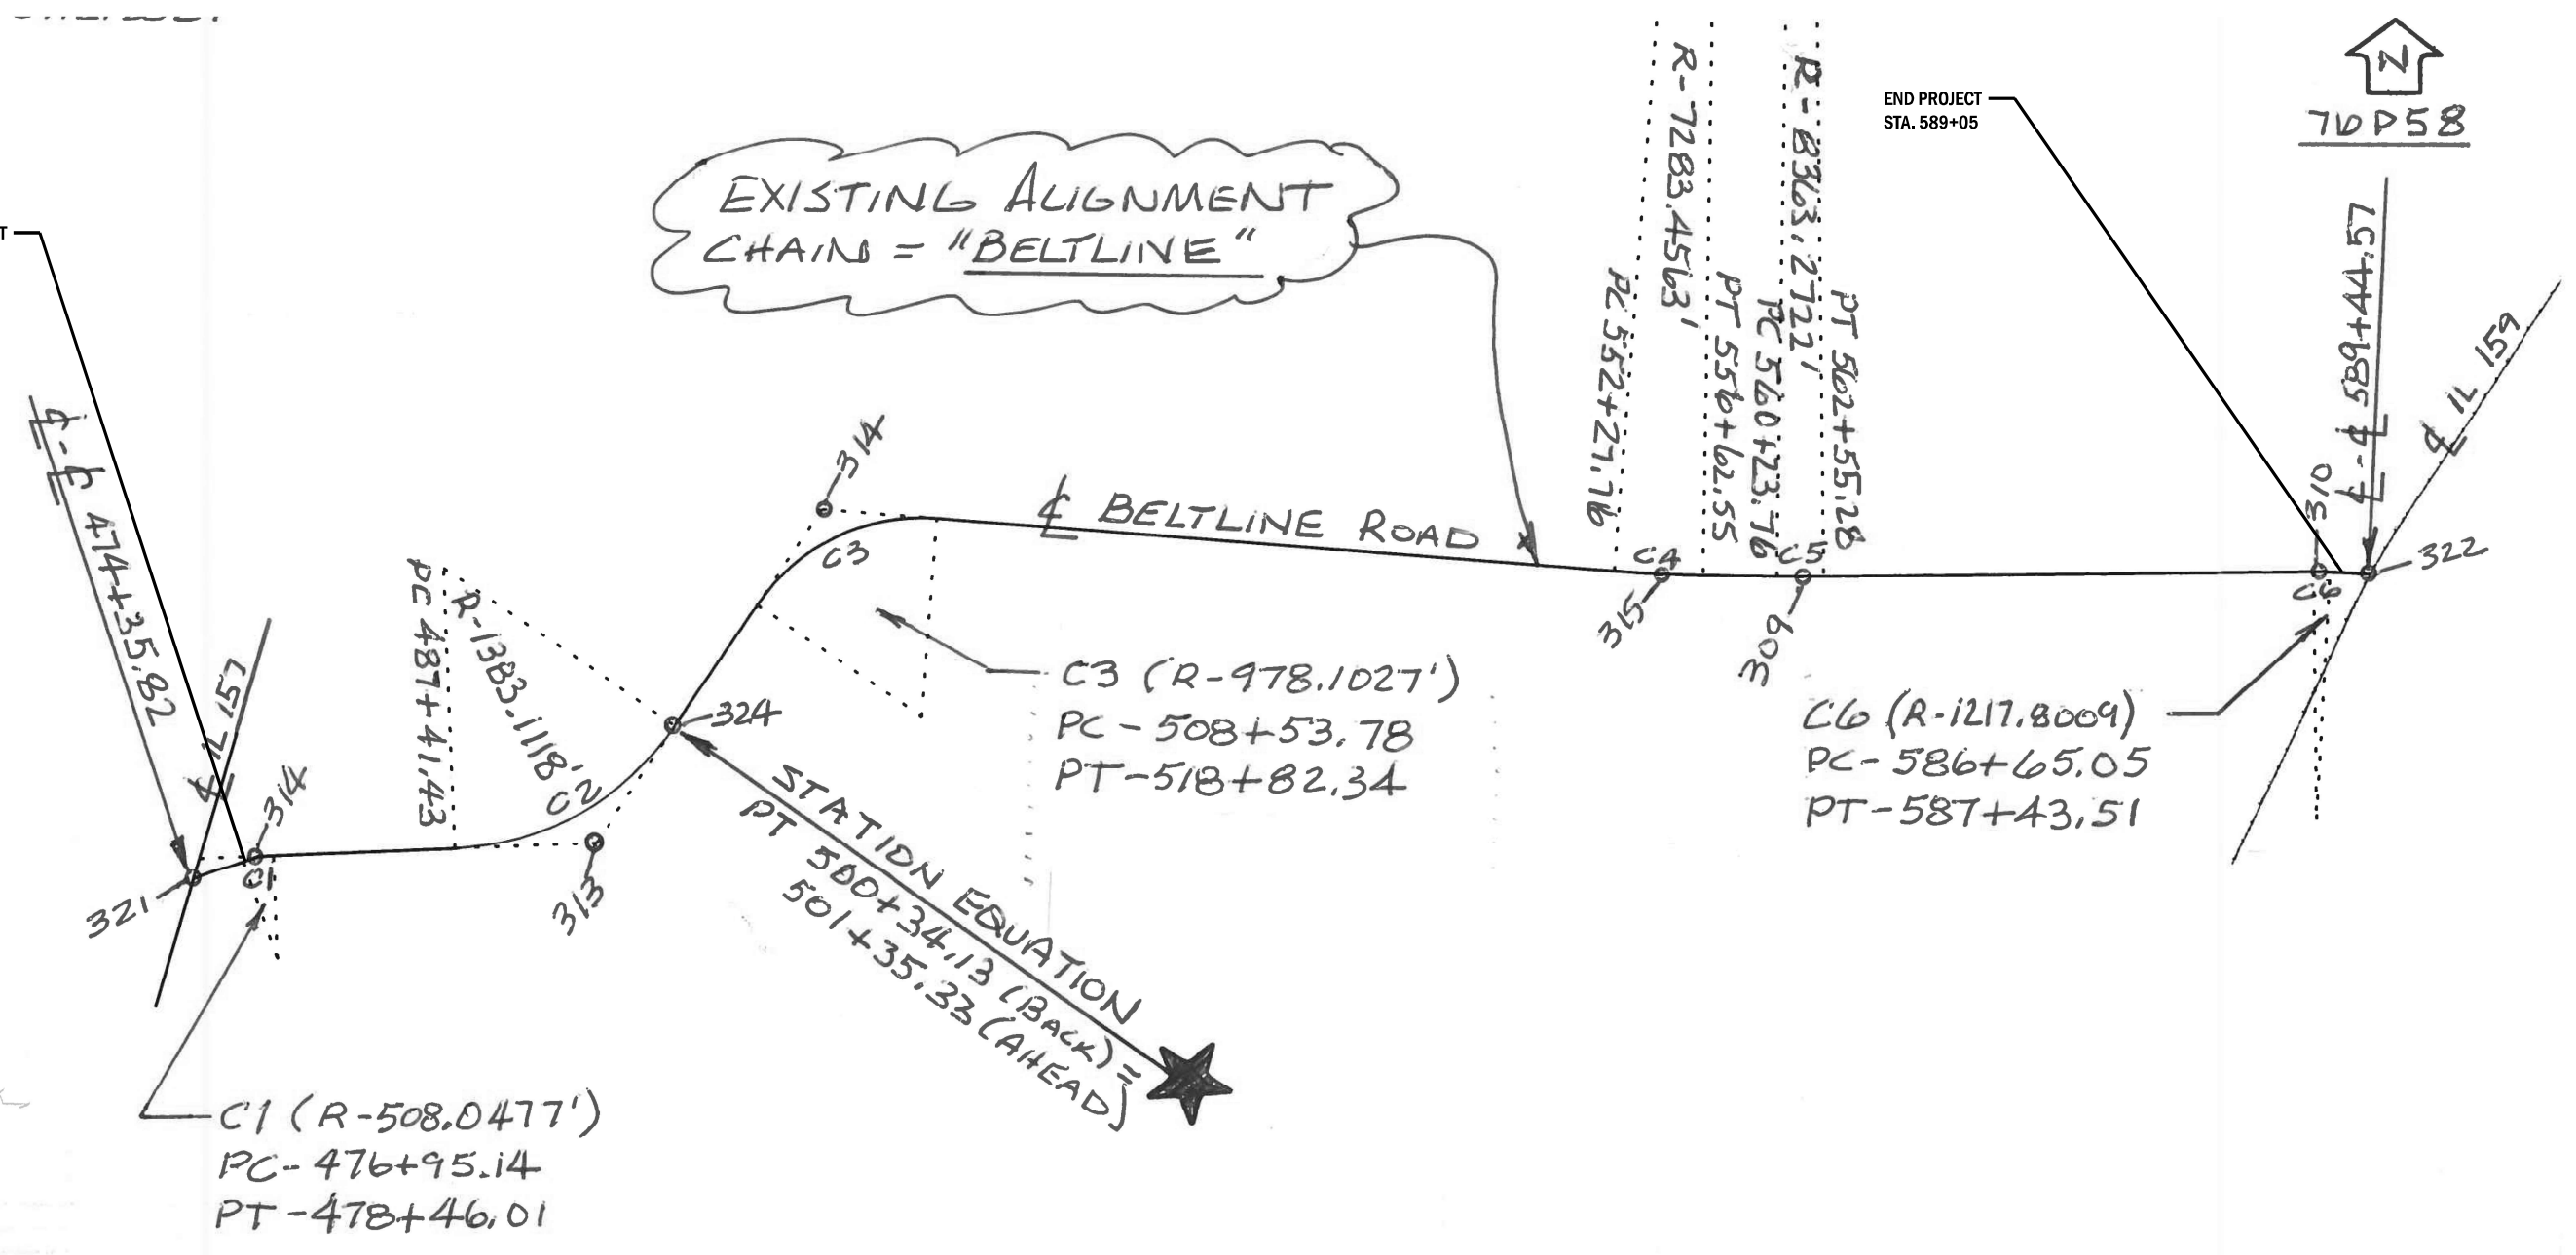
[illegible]

T

END PROJECT
STA. 589+05

N

76P58

EXISTING ALIGNMENT
CHAIN = "BELTLINE"

R-7283.4563'

R-8363.2722'

PC 552+27.76

PT 556+62.55

PC 560+23.76

PT 562+55.28

¢-¢ 589+44.57

¢ IL 159

¢-¢ 474+35.82

¢ IL 157

314

¢ BELTLINE ROAD

C3

C4

C5

C6

310

322

315

309

PC 487+41.43

R-1383.1118'

C2

324

C3 (R-978.1027')
PC - 508+53.78
PT-518+82.34

C6 (R-1217.8009)
PC- 586+65.05
PT-587+43.51

314

321

C1

313

STATION EQUATION
PT 500+34.13 (BACK) =
501+35.33 (AHEAD)

C1 (R-508.0477')
PC- 476+95.14
PT -478+46.01